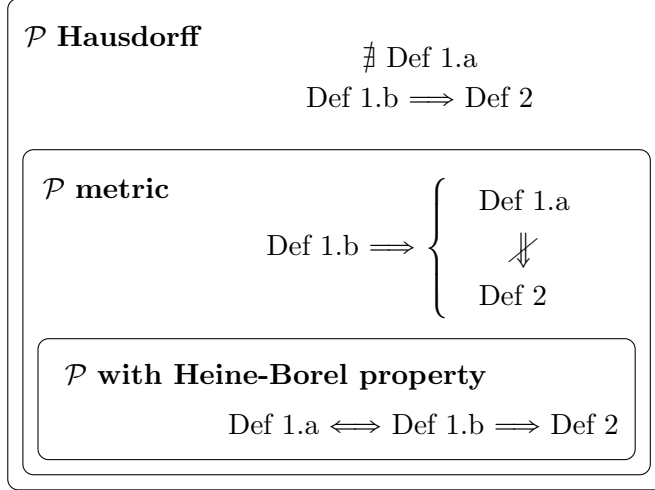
$\mathcal{P}$ **Hausdorff**

$\nexists$ Def 1.a

Def 1.b $\Longrightarrow$ Def 2

$\mathcal{P}$ **metric**

Def 1.b $\Longrightarrow \left\{ \begin{array}{c} \text{Def 1.a} \\ \not\Downarrow \\ \text{Def 2} \end{array} \right.$

$\mathcal{P}$ **with Heine-Borel property**

Def 1.a $\Longleftrightarrow$ Def 1.b $\Longrightarrow$ Def 2